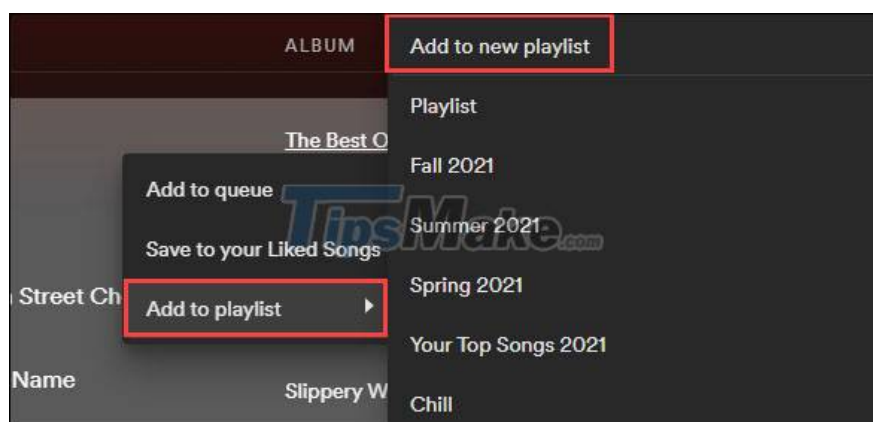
ALBUM

The Best O

Street Ch

Name

Slippery W

Add to queue

Save to your Liked Songs

Add to playlist

Add to new playlist

Playlist

Fall 2021

Summer 2021

Spring 2021

Your Top Songs 2021

Chill

TipsMake.com